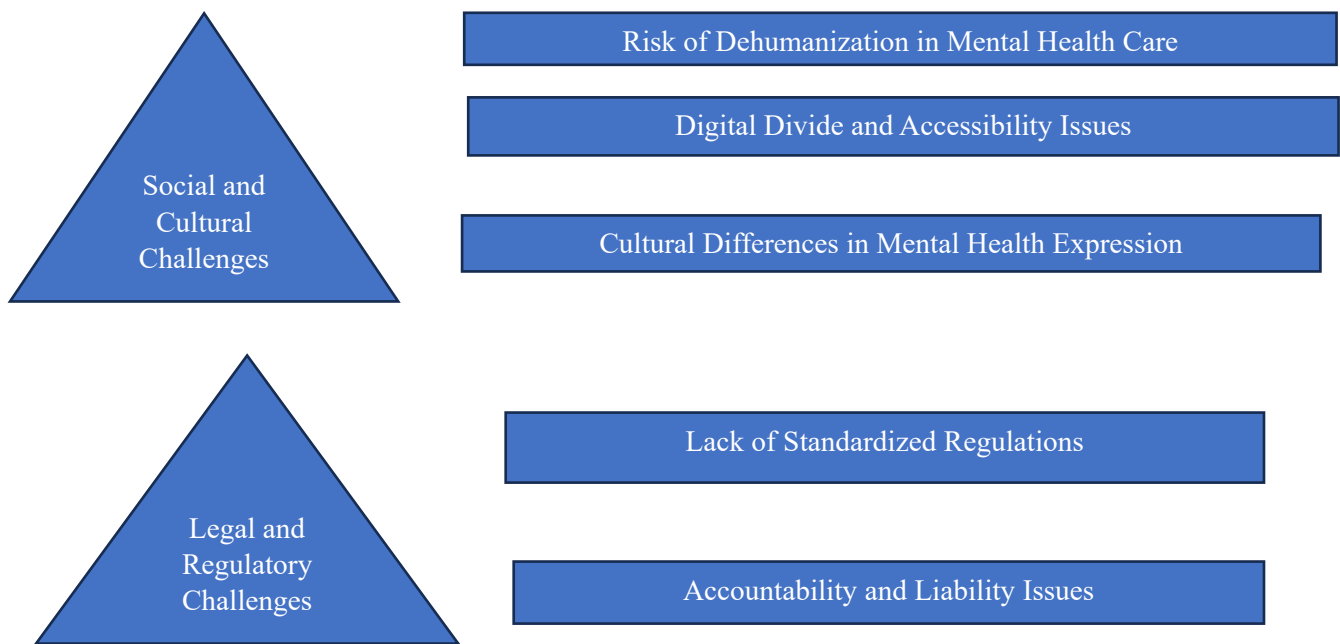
Social and Cultural Challenges

Risk of Dehumanization in Mental Health Care

Digital Divide and Accessibility Issues

Cultural Differences in Mental Health Expression

Legal and Regulatory Challenges

Lack of Standardized Regulations

Accountability and Liability Issues